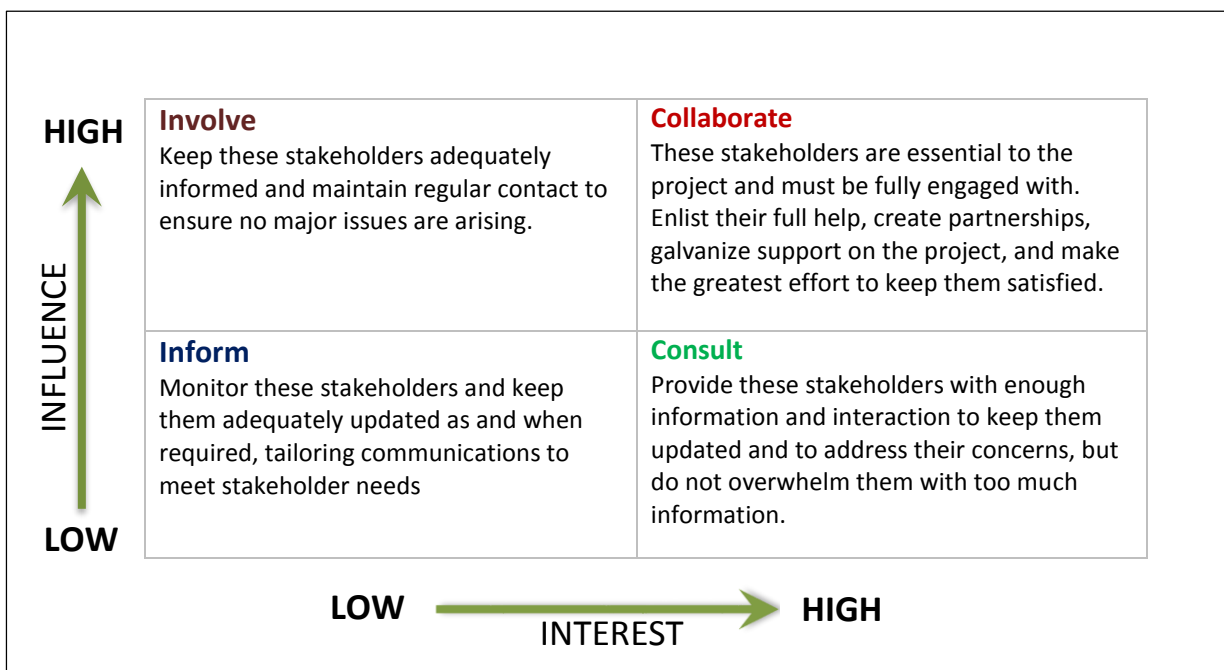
HIGH

INFLUENCE

LOW

| Involve<br>Keep these stakeholders adequately informed and maintain regular contact to ensure no major issues are arising. | Collaborate<br>These stakeholders are essential to the project and must be fully engaged with. Enlist their full help, create partnerships, galvanize support on the project, and make the greatest effort to keep them satisfied. |
|---|---|
| Inform<br>Monitor these stakeholders and keep them adequately updated as and when required, tailoring communications to meet stakeholder needs | Consult<br>Provide these stakeholders with enough information and interaction to keep them updated and to address their concerns, but do not overwhelm them with too much information. |

LOW HIGH

INTEREST